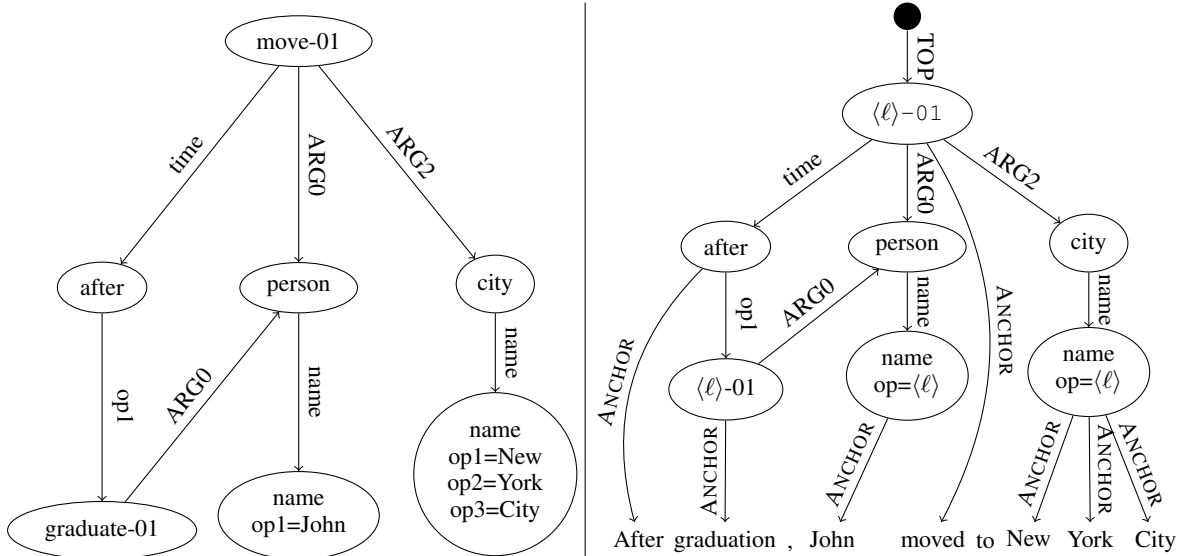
move-01

time

ARG0

ARG2

after

person

city

op1

ARG0

name

name

graduate-01

name
op1=John

name
op1=New
op2=York
op3=City

TOP

$\langle \ell \rangle$-01

time

ARG0

ARG2

after

person

city

ANCHOR

op1

ARG0

name

ANCHOR

name

$\langle \ell \rangle$-01

name
op=$\langle \ell \rangle$

name
op=$\langle \ell \rangle$

ANCHOR

ANCHOR

ANCHOR

ANCHOR

ANCHOR

After graduation , John moved to New York City